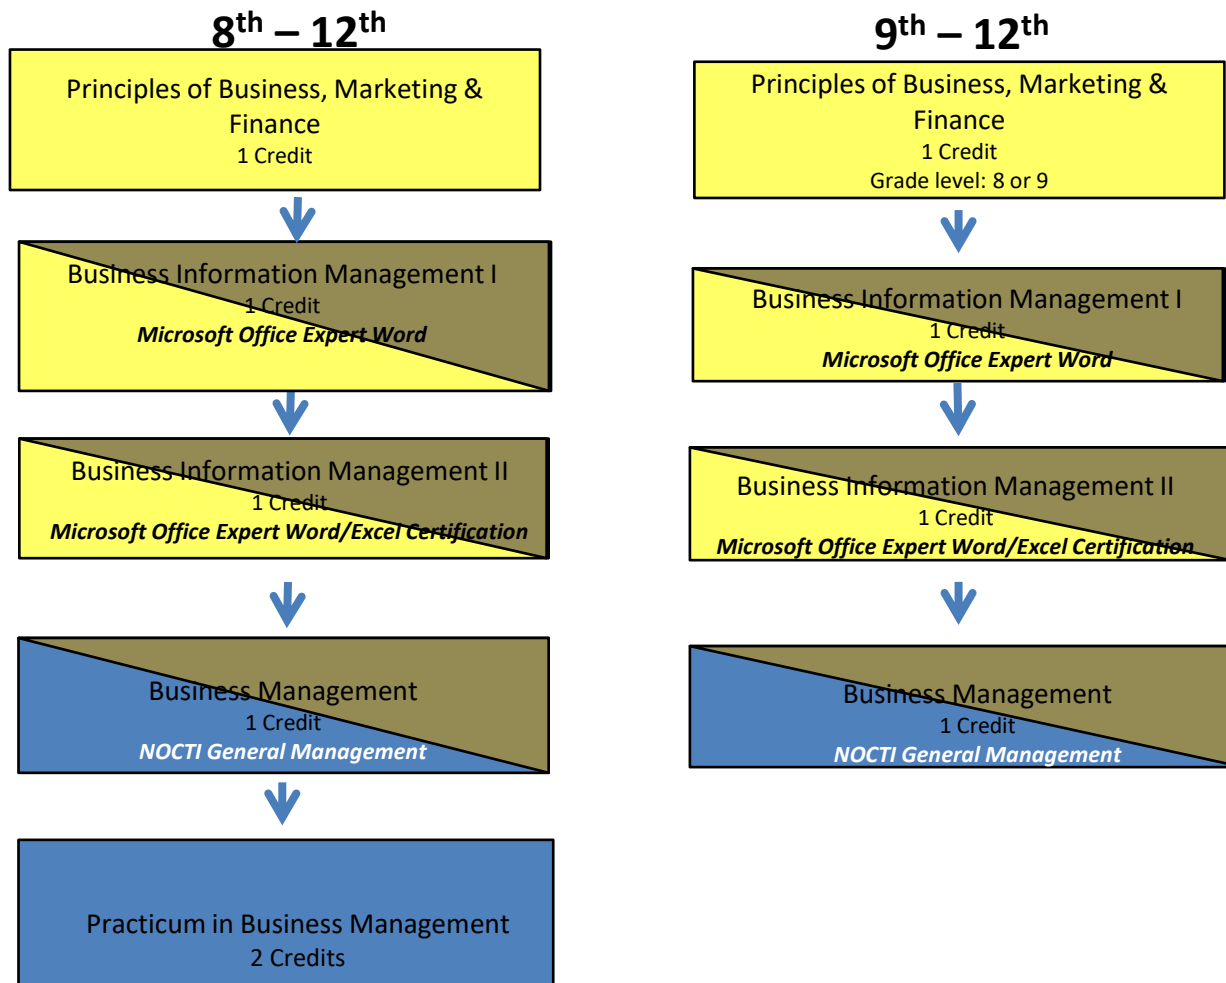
$8^{th} – 12^{th}$

Principles of Business, Marketing & Finance
1 Credit

Business Information Management I
1 Credit
***Microsoft Office Expert Word***

Business Information Management II
1 Credit
***Microsoft Office Expert Word/Excel Certification***

Business Management
1 Credit
***NOCTI General Management***

Practicum in Business Management
2 Credits

$9^{th} – 12^{th}$

Principles of Business, Marketing & Finance
1 Credit
Grade level: 8 or 9

Business Information Management I
1 Credit
***Microsoft Office Expert Word***

Business Information Management II
1 Credit
***Microsoft Office Expert Word/Excel Certification***

Business Management
1 Credit
***NOCTI General Management***